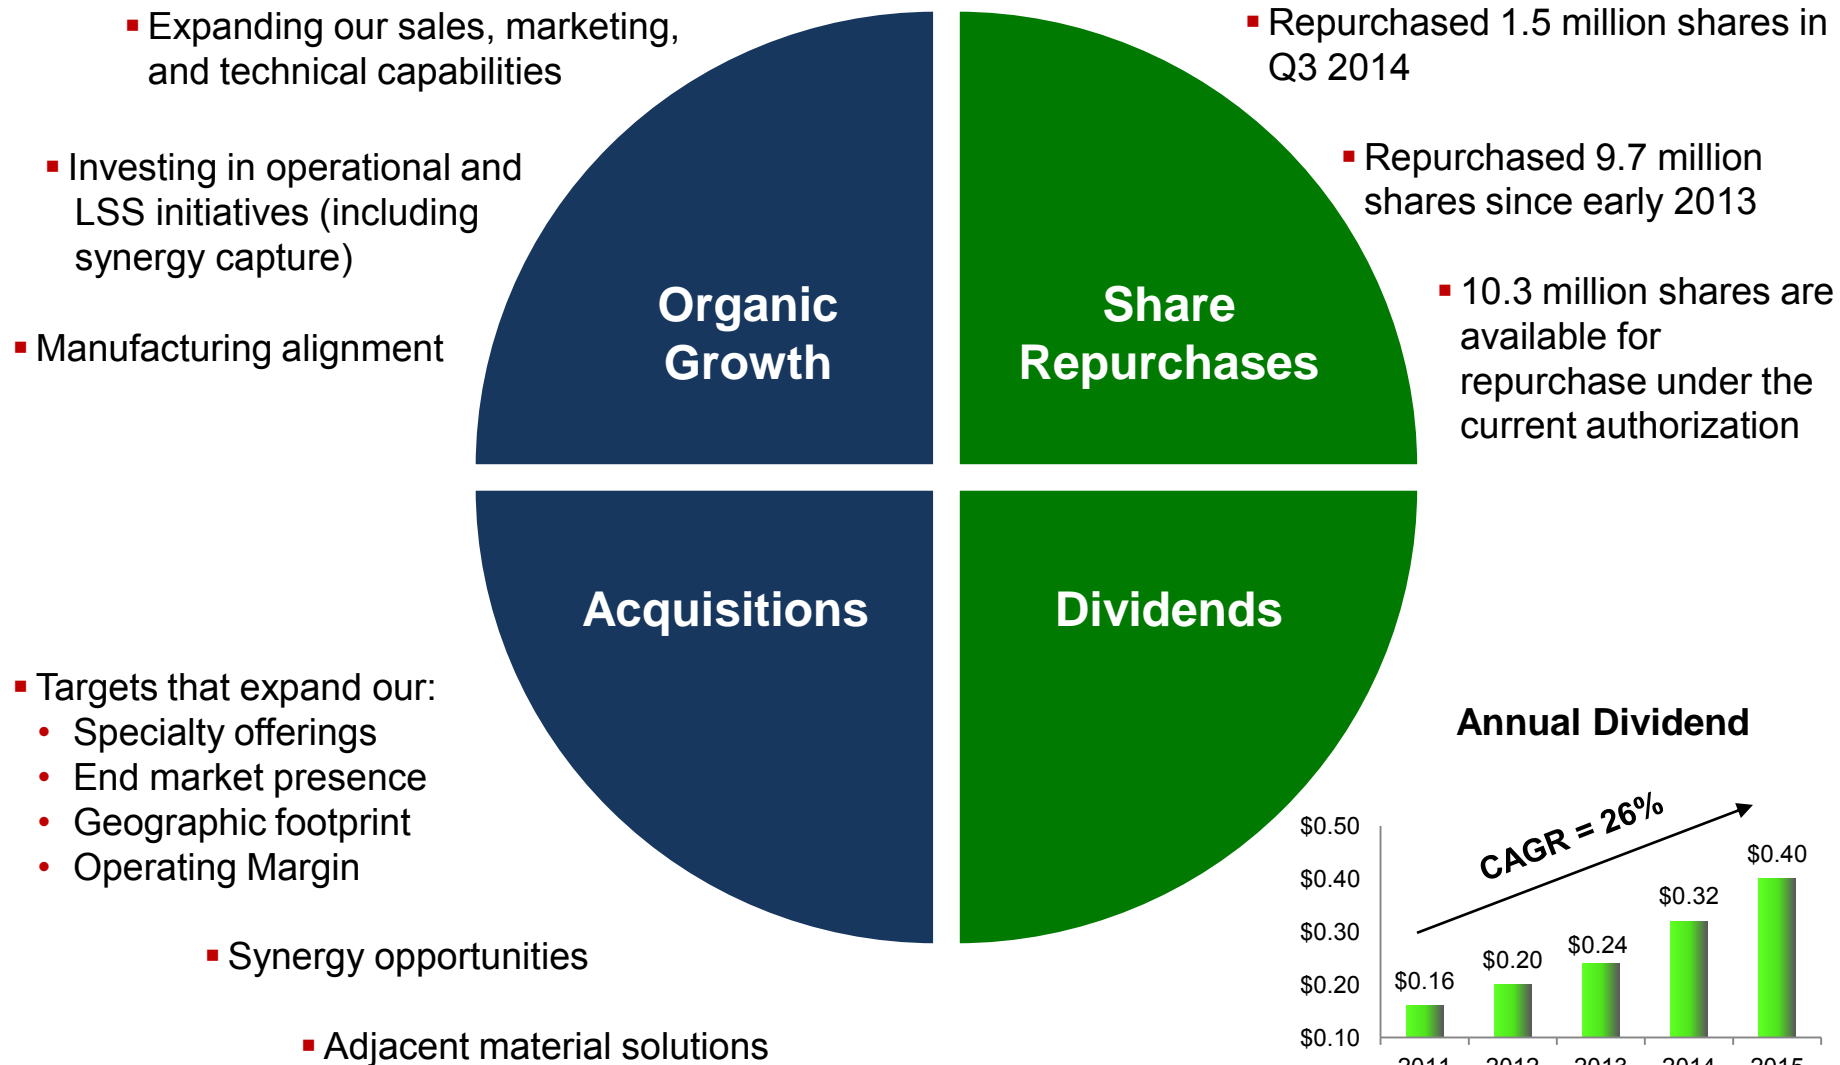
Expanding our sales, marketing, and technical capabilities

Investing in operational and LSS initiatives (including synergy capture)

Manufacturing alignment

Organic Growth

Share Repurchases

Repurchased 1.5 million shares in Q3 2014

Repurchased 9.7 million shares since early 2013

10.3 million shares are available for repurchase under the current authorization

Acquisitions

Dividends

Targets that expand our:
• Specialty offerings
• End market presence
• Geographic footprint
• Operating Margin

Synergy opportunities

Adjacent material solutions

Annual Dividend

CAGR = 26%

$0.50
$0.40
$0.30
$0.20
$0.10

$0.16
$0.20
$0.24
$0.32
$0.40

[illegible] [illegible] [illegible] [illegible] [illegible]